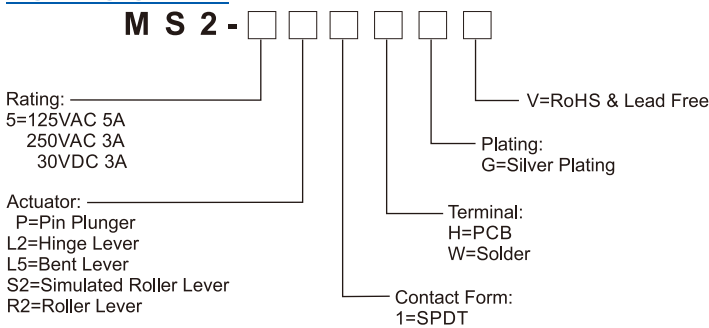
M S 2 -

Rating:
5=125VAC 5A
250VAC 3A
30VDC 3A

Actuator:
P=Pin Plunger
L2=Hinge Lever
L5=Bent Lever
S2=Simulated Roller Lever
R2=Roller Lever

Contact Form:
1=SPDT

Terminal:
H=PCB
W=Solder

Plating:
G=Silver Plating

V=RoHS & Lead Free